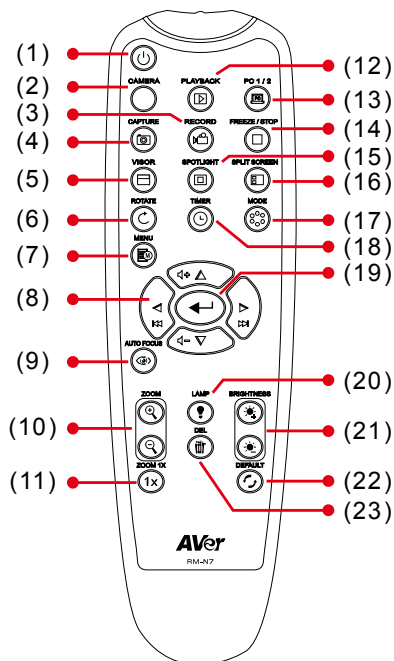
(1)
(2) CAMERA
PLAYBACK (12)
PC 1 / 2 (13)
(3) RECORD
(4) CAPTURE
FREEZE / STOP (14)
(15) SPOTLIGHT
(5) VISOR
SPLIT SCREEN (16)
(6) ROTATE
TIMER
MODE (17)
(7) MENU
(18)
(19)
(8)
(9) AUTO FOCUS
(20) LAMP
BRIGHTNESS
(10) ZOOM
(21)
DEL
DEFAULT (22)
(11) ZOOM 1X
1x
(23)
AVer
RM-N7